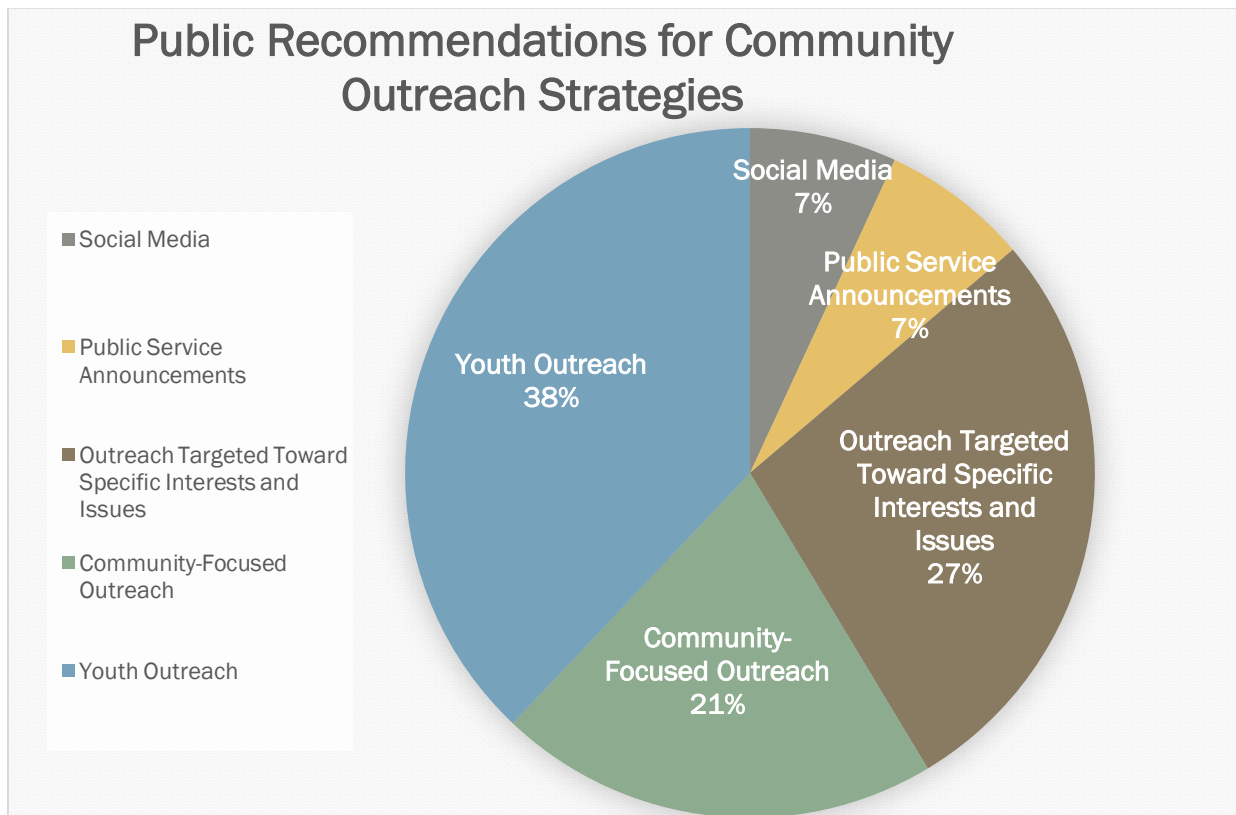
Public Recommendations for Community Outreach Strategies

Social Media

Public Service Announcements

Outreach Targeted Toward Specific Interests and Issues

Community-Focused Outreach

Youth Outreach

Social Media 7%

Public Service Announcements 7%

Outreach Targeted Toward Specific Interests and Issues 27%

Community-Focused Outreach 21%

Youth Outreach 38%